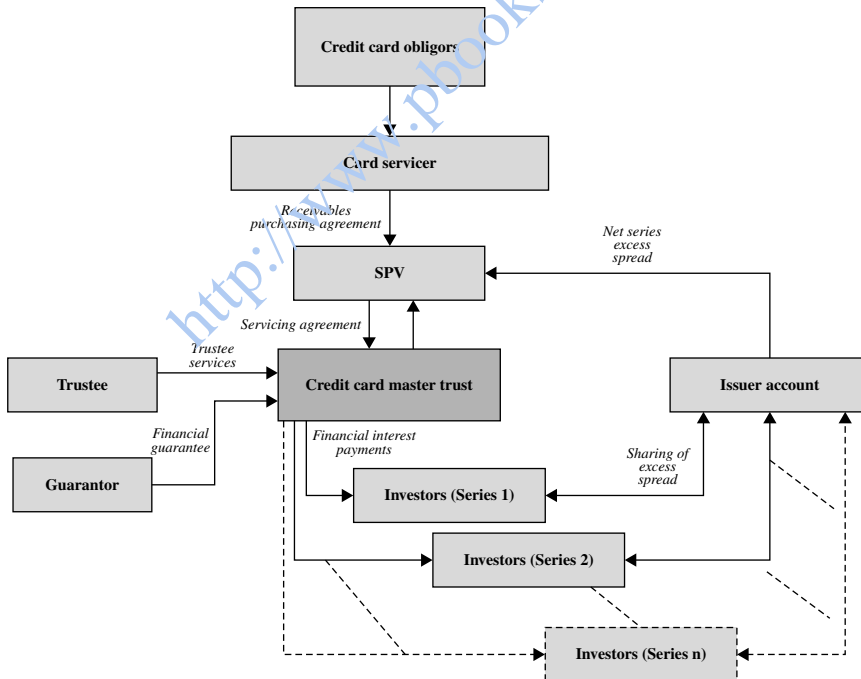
Credit card obligors

Card servicer

Receivables purchasing agreement

Net series excess spread

SPV

Servicing agreement

Trustee

Trustee services

Credit card master trust

Issuer account

Financial guarantee

Financial interest payments

Guarantor

Sharing of excess spread

Investors (Series 1)

Investors (Series 2)

Investors (Series n)

http://www.pbook